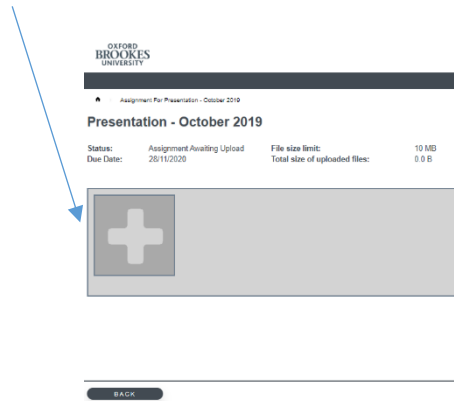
OXFORD
BROOKES
UNIVERSITY

Assignment For Presentation - October 2019

Presentation - October 2019

Status: Assignment Awaiting Upload
Due Date: 28/11/2020

File size limit: 10 MB
Total size of uploaded files: 0.0 B

BACK